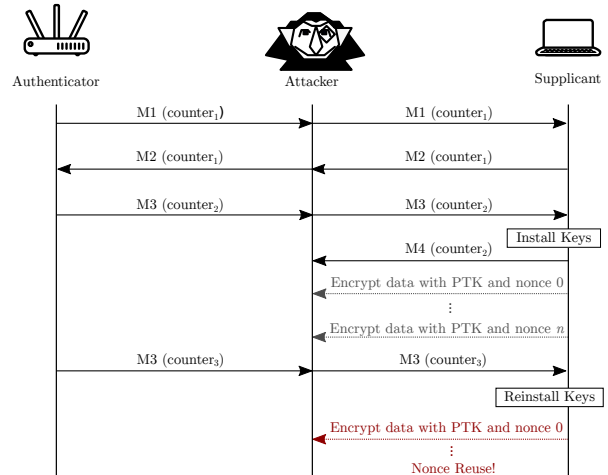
Authenticator

Attacker

Supplicant

M1 (counter$_1$)

M1 (counter$_1$)

M2 (counter$_1$)

M2 (counter$_1$)

M3 (counter$_2$)

M3 (counter$_2$)

Install Keys

M4 (counter$_2$)

Encrypt data with PTK and nonce 0

⋮

Encrypt data with PTK and nonce $n$

M3 (counter$_3$)

M3 (counter$_3$)

Reinstall Keys

Encrypt data with PTK and nonce 0

⋮

Nonce Reuse!